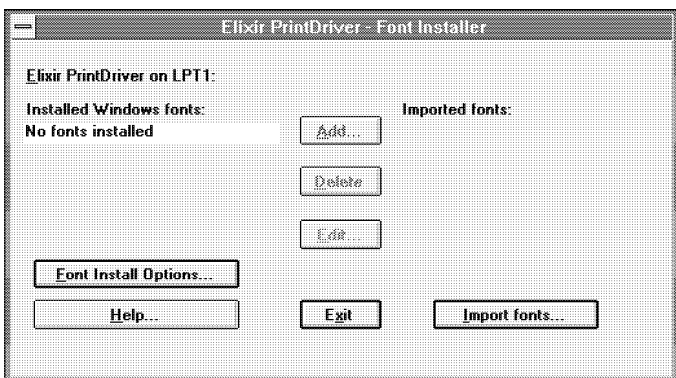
Elixir PrintDriver - Font Installer

Elixir PrintDriver on LPT1:

Installed Windows fonts:

No fonts installed

Imported fonts:

Add...

Delete

Edit...

Font Install Options...

Help...

Exit

Import fonts...